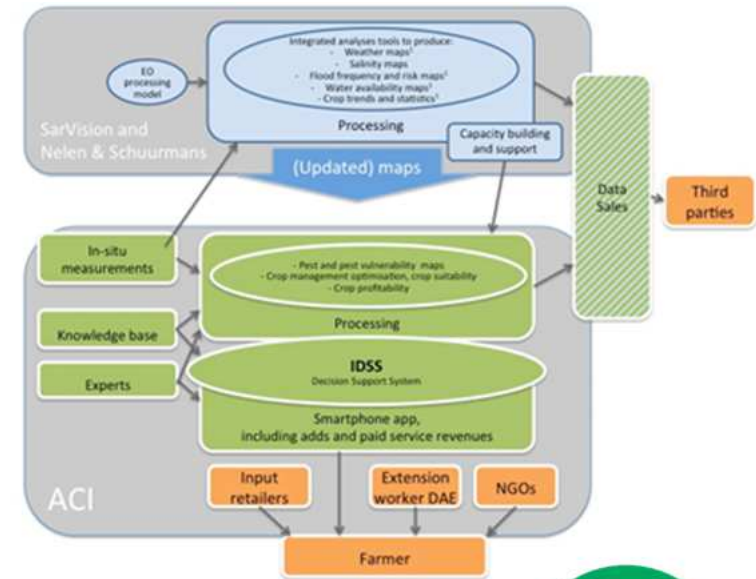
EO processing model

Integrated analyses tools to produce:
- Weather maps¹
- Salinity maps
- Flood frequency and risk maps¹
- Water availability maps¹
- Crop trends and statistics¹

Processing

SarVision and Nelen & Schuurmans

Capacity building and support

(Updated) maps

Data Sales

Third parties

In-situ measurements

- Pest and pest vulnerability maps
- Crop management optimisation, crop suitability
- Crop profitability

Processing

Knowledge base

Experts

IDSS
Decision Support System

Smartphone app, including adds and paid service revenues

ACI

Input retailers

Extension worker DAE

NGOs

Farmer